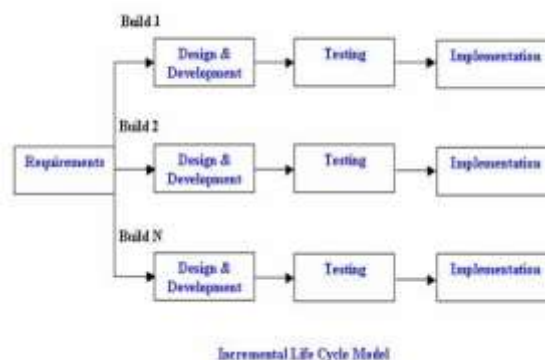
Build 1

Design & Development

Testing

Implementation

Build 2

Requirements

Design & Development

Testing

Implementation

Build N

Design & Development

Testing

Implementation

Incremental Life Cycle Model